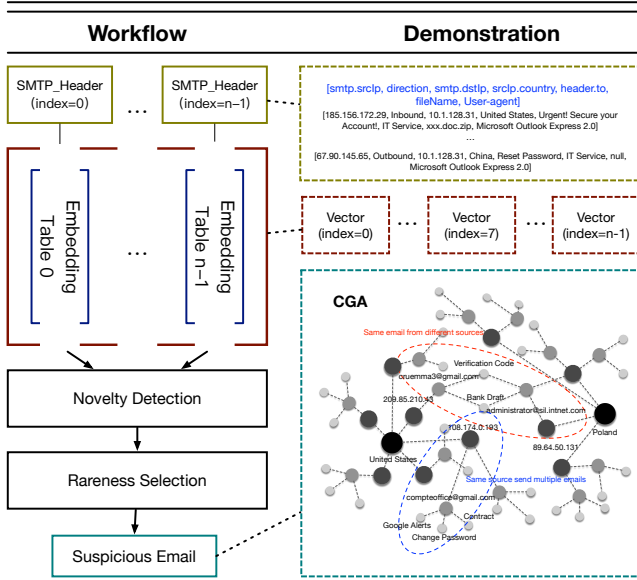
Workflow

Demonstration

SMTP_Header (index=0)

...

SMTP_Header (index=n−1)

[smtp.srcIp, direction, smtp.dstIp, srcIp.country, header.to, fileName, User-agent]

[185.156.172.29, Inbound, 10.1.128.31, United States, Urgent! Secure your Account!, IT Service, xxx.doc.zip, Microsoft Outlook Express 2.0]

...

[67.90.145.65, Outbound, 10.1.128.31, China, Reset Password, IT Service, null, Microsoft Outlook Express 2.0]

Embedding Table 0

...

Embedding Table n−1

Vector (index=0)

...

Vector (index=7)

...

Vector (index=n-1)

CGA

Same email from different sources

Verification Code

oruemma3@gmail.com

209.85.210.43

Bank Draft

administrator@sl.intnet.com

Poland

108.174.0.193

89.64.50.131

United States

Same source send multiple emails

compteoffice@gmail.com

Contract

Google Alerts

Change Password

Novelty Detection

Rareness Selection

Suspicious Email